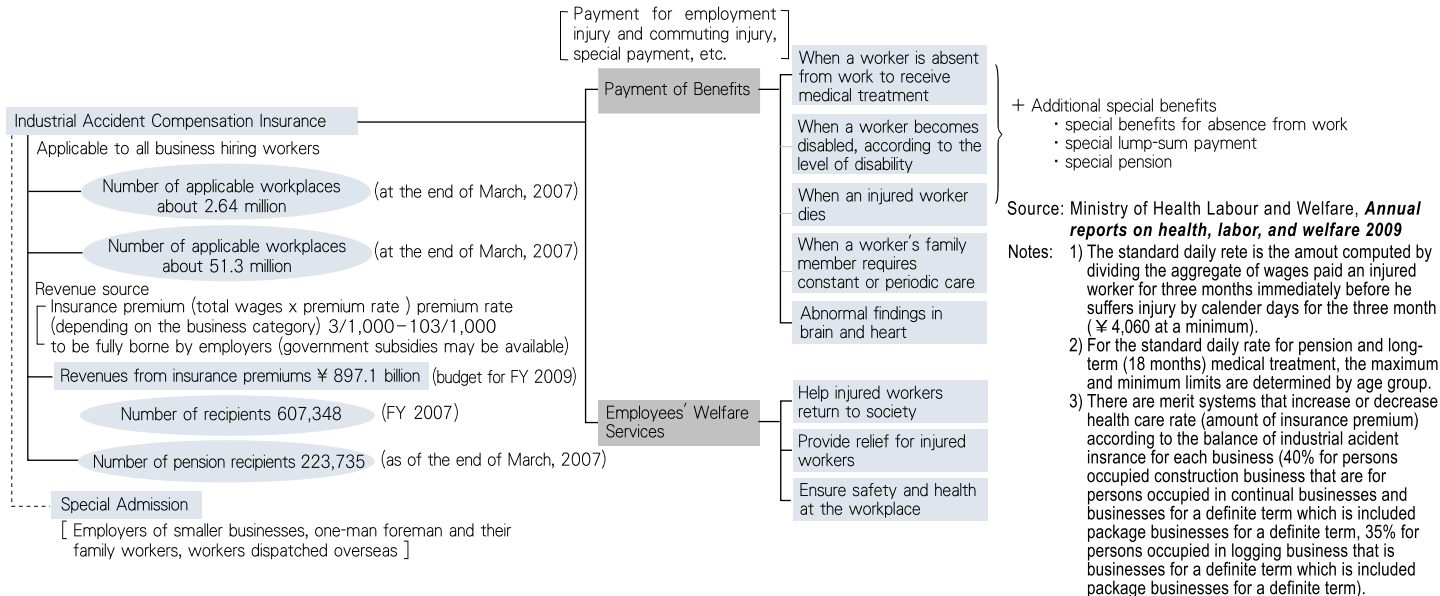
Payment for employment injury and commuting injury, special payment, etc.

Industrial Accident Compensation Insurance

Applicable to all business hiring workers

Number of applicable workplaces about 2.64 million (at the end of March, 2007)

Number of applicable workplaces about 51.3 million (at the end of March, 2007)

Revenue source
Insurance premium (total wages x premium rate ) premium rate (depending on the business category) 3/1,000−103/1,000
to be fully borne by employers (government subsidies may be available)

Revenues from insurance premiums ¥ 897.1 billion (budget for FY 2009)

Number of recipients 607,348 (FY 2007)

Number of pension recipients 223,735 (as of the end of March, 2007)

Special Admission
[ Employers of smaller businesses, one-man foreman and their family workers, workers dispatched overseas ]

Payment of Benefits

When a worker is absent from work to receive medical treatment

When a worker becomes disabled, according to the level of disability

When an injured worker dies

When a worker's family member requires constant or periodic care

Abnormal findings in brain and heart

Employees' Welfare Services

Help injured workers return to society

Provide relief for injured workers

Ensure safety and health at the workplace

+ Additional special benefits
・special benefits for absence from work
・special lump-sum payment
・special pension

Source: Ministry of Health Labour and Welfare, ***Annual reports on health, labor, and welfare 2009***

Notes: 1) The standard daily rete is the amout computed by dividing the aggregate of wages paid an injured worker for three months immediately before he suffers injury by calender days for the three month (¥ 4,060 at a minimum).
2) For the standard daily rate for pension and long-term (18 months) medical treatment, the maximum and minimum limits are determined by age group.
3) There are merit systems that increase or decrease health care rate (amount of insurance premium) according to the balance of industrial acident insrance for each business (40% for persons occupied construction business that are for persons occupied in continual businesses and businesses for a definite term which is included package businesses for a definite term, 35% for persons occupied in logging business that is businesses for a definite term which is included package businesses for a definite term).